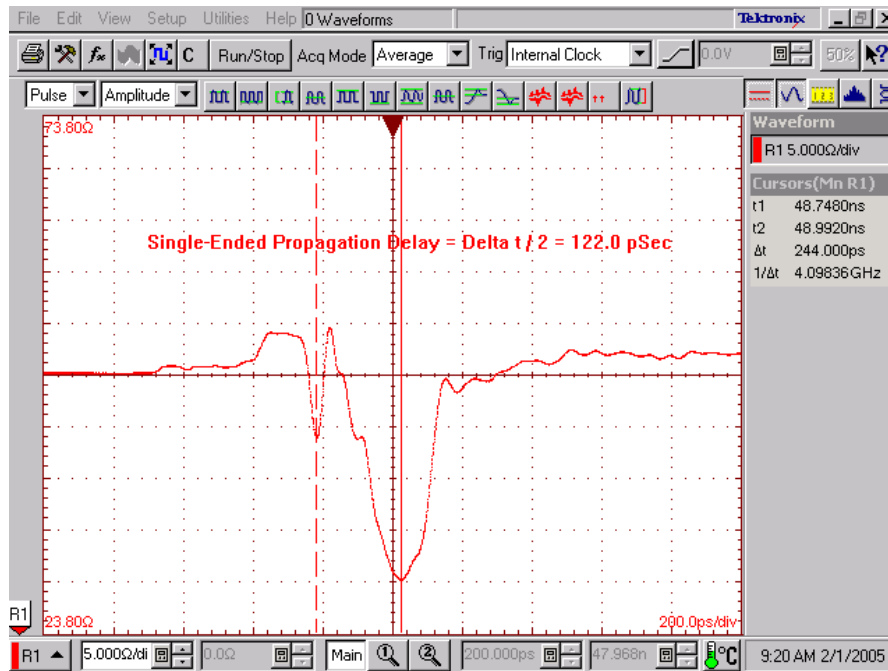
File Edit View Setup Utilities Help 0 Waveforms

Tektronix

Run/Stop Acq Mode Average Trig Internal Clock 0.0V 50%

Pulse Amplitude

73.80Ω

Single-Ended Propagation Delay = Delta t / 2 = 122.0 pSec

R1

23.80Ω

200.0ps/div

Waveform

R1 5.000Ω/div

Cursors(Mn R1)

t1 48.7480ns

t2 48.9920ns

Δt 244.000ps

1/Δt 4.09836GHz

R1 5.000Ω/di 0.0Ω Main 200.000ps 47.968n °C 9:20 AM 2/1/2005